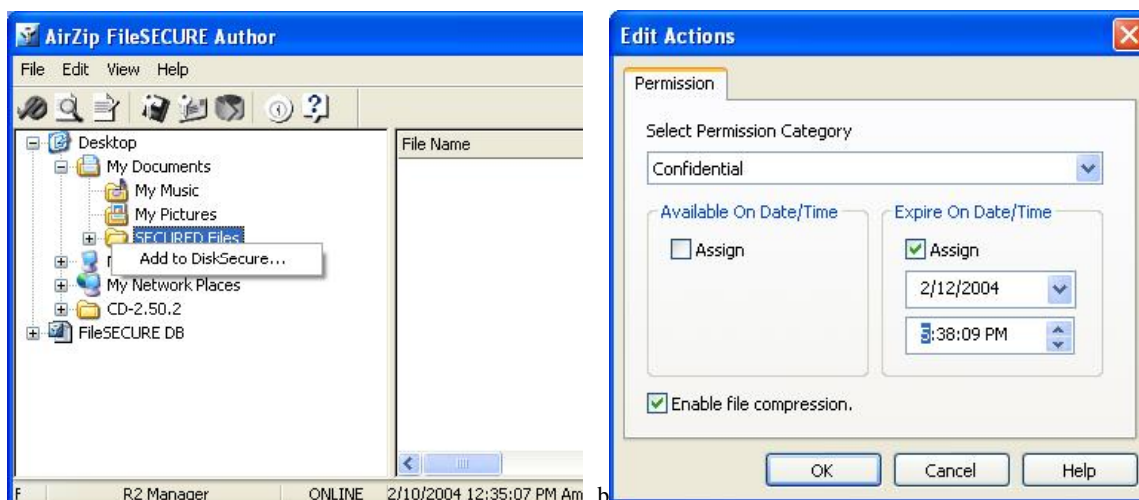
AirZip FileSECURE Author

File Edit View Help

Desktop
My Documents
My Music
My Pictures
SECURED Files
Add to DiskSecure...
My Network Places
CD-2.50.2
FileSECURE DB

File Name

F R2 Manager ONLINE 2/10/2004 12:35:07 PM Am

Edit Actions

Permission

Select Permission Category

Confidential

Available On Date/Time

Assign

Expire On Date/Time

Assign

2/12/2004

5:38:09 PM

Enable file compression.

OK Cancel Help